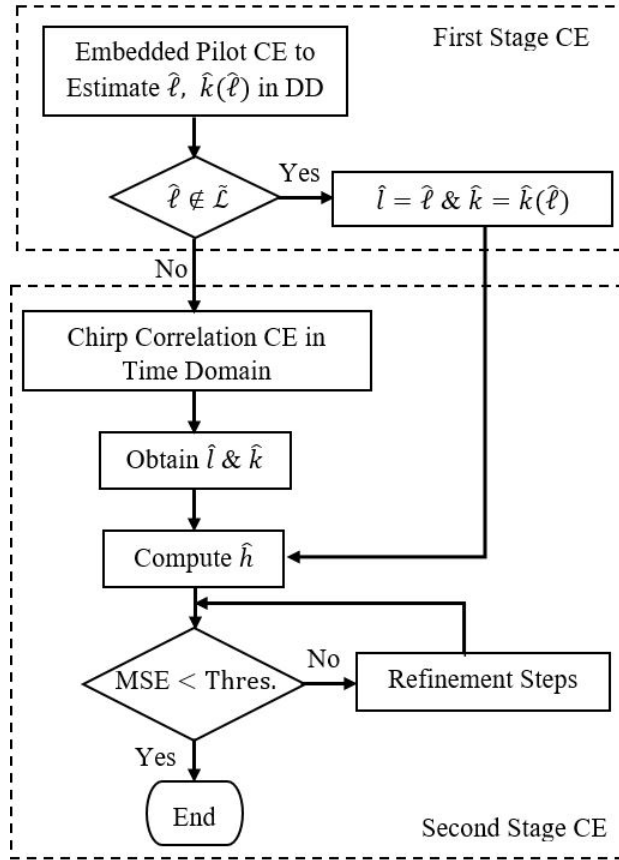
First Stage CE

Embedded Pilot CE to Estimate $\hat{\ell}$, $\hat{k}(\hat{\ell})$ in DD

$\hat{\ell} \notin \tilde{\mathcal{L}}$

Yes

$\hat{l} = \hat{\ell}$ & $\hat{k} = \hat{k}(\hat{\ell})$

No

Chirp Correlation CE in Time Domain

Obtain $\hat{l}$ & $\hat{k}$

Compute $\hat{h}$

MSE < Thres.

No

Refinement Steps

Yes

End

Second Stage CE